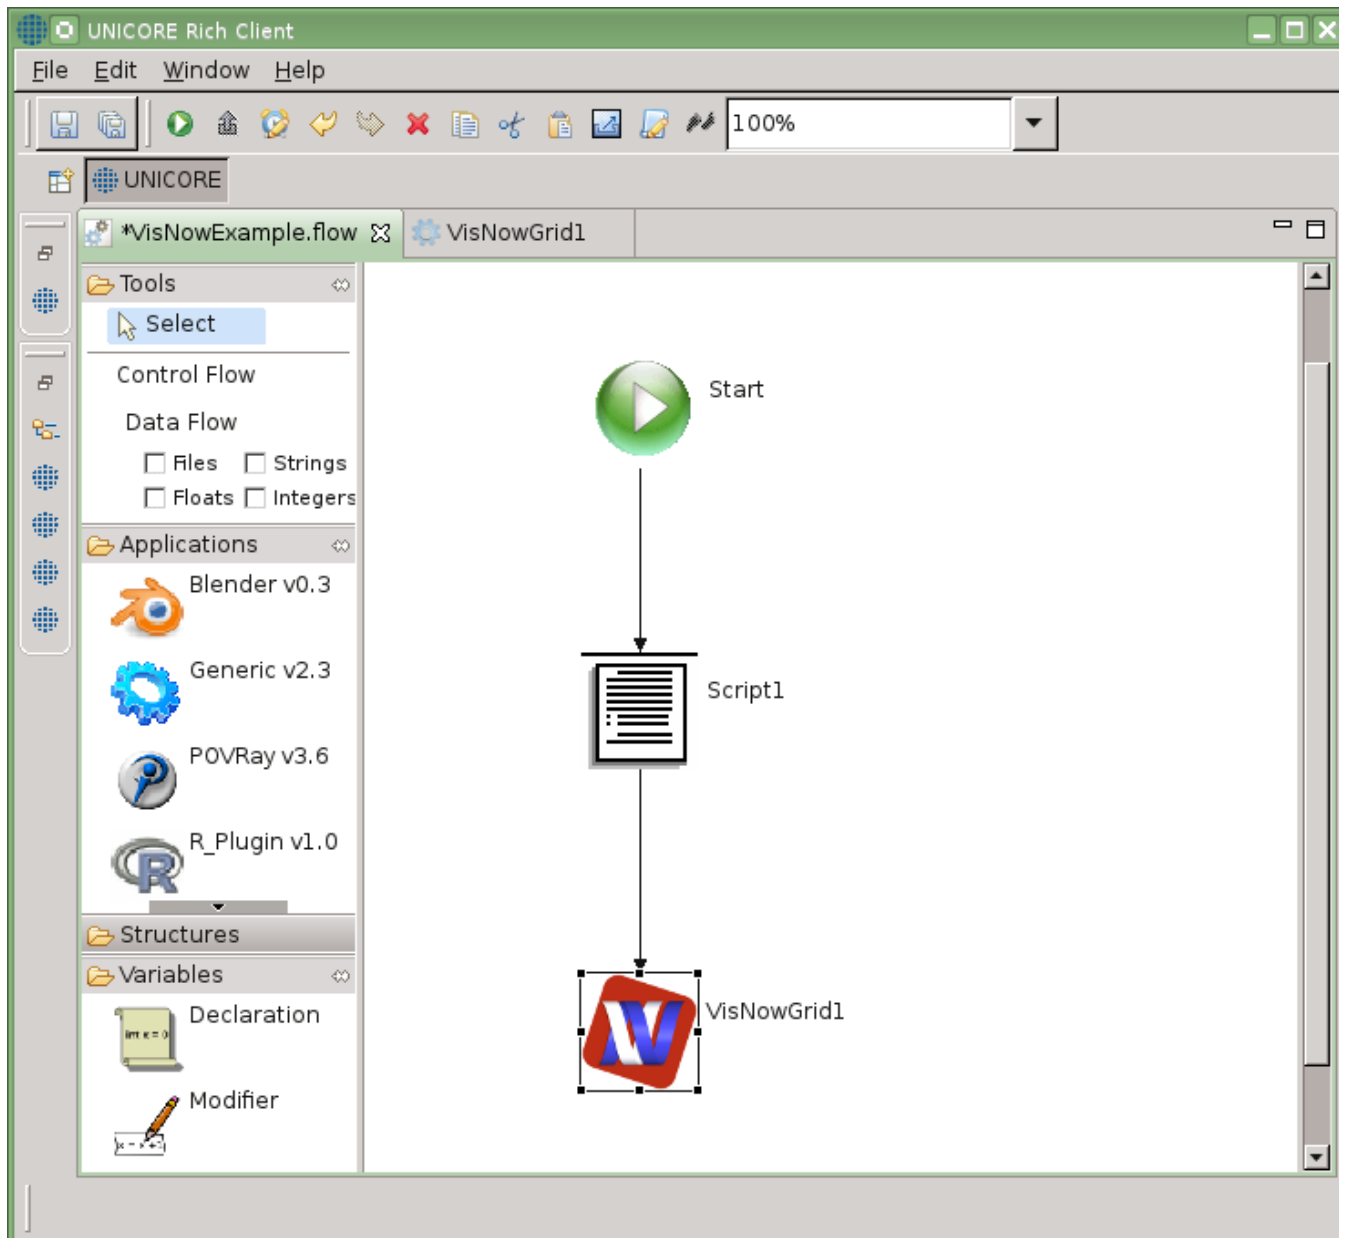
UNICORE Rich Client

File Edit Window Help

100%

UNICORE

*VisNowExample.flow

VisNowGrid1

Tools

Select

Control Flow

Data Flow

Files Strings

Floats Integers

Applications

Blender v0.3

Generic v2.3

POVRay v3.6

R_Plugin v1.0

Structures

Variables

Declaration

Modifier

Start

Script1

VisNowGrid1